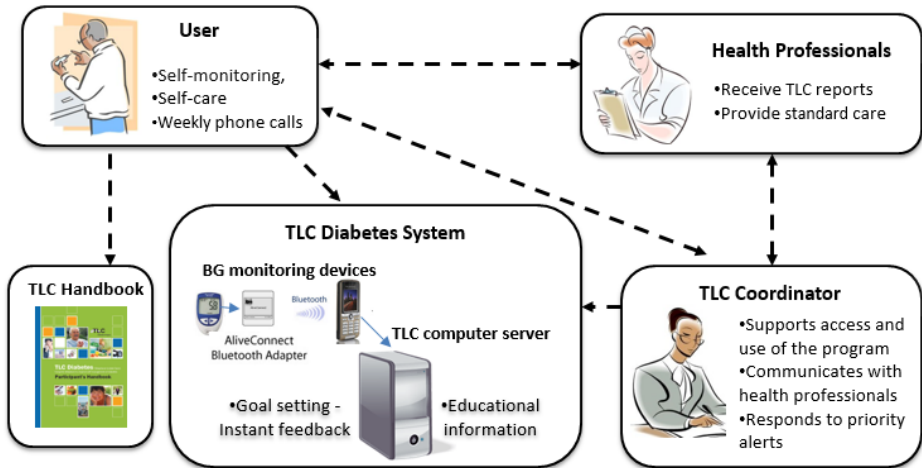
User

•Self-monitoring,
•Self-care
•Weekly phone calls

Health Professionals

•Receive TLC reports
•Provide standard care

TLC Handbook

TLC

TLC Diabetes

Participant's Handbook

TLC Diabetes System

BG monitoring devices

Bluetooth

AliveConnect Bluetooth Adapter

TLC computer server

•Goal setting - Instant feedback

•Educational information

TLC Coordinator

•Supports access and use of the program
•Communicates with health professionals
•Responds to priority alerts